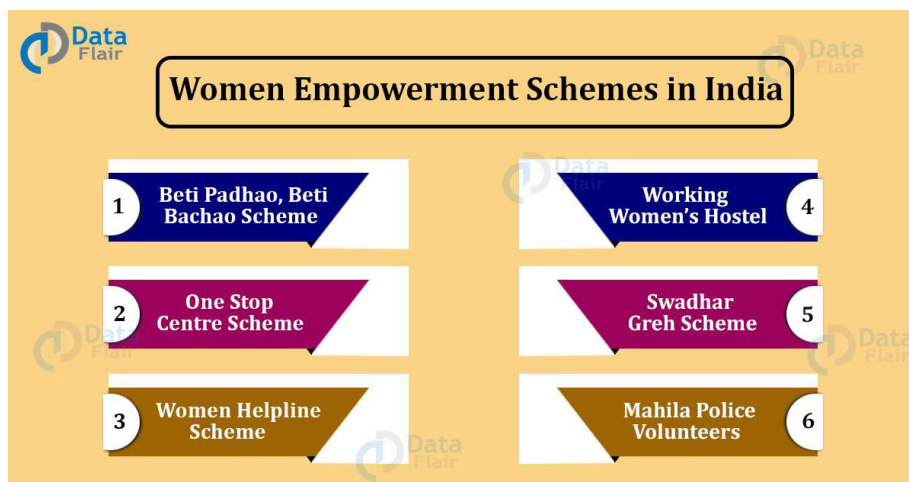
Data Flair

Women Empowerment Schemes in India

1 Beti Padhao, Beti Bachao Scheme

4 Working Women's Hostel

2 One Stop Centre Scheme

5 Swadhar Greh Scheme

3 Women Helpline Scheme

6 Mahila Police Volunteers